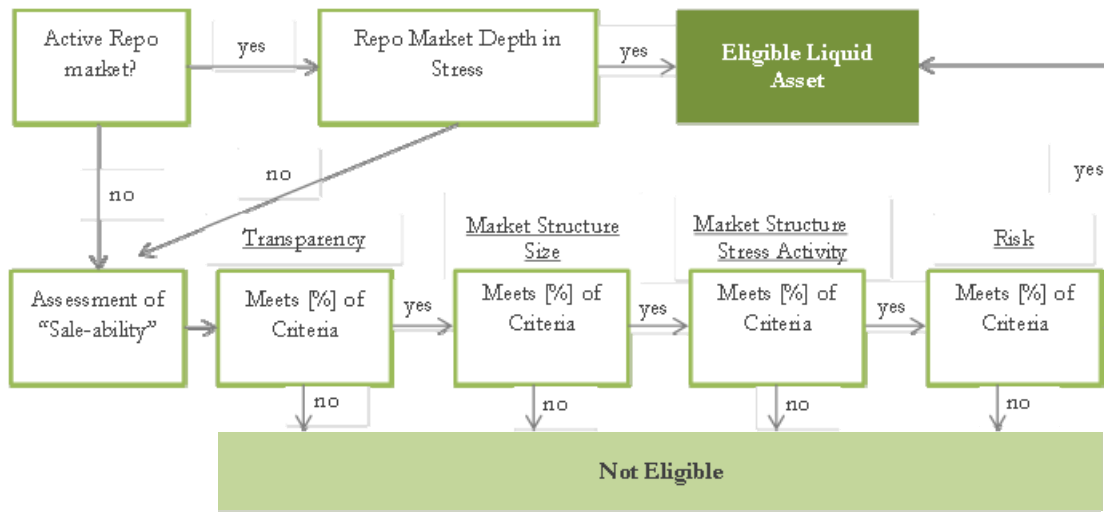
Active Repo market?

yes

Repo Market Depth in Stress

yes

Eligible Liquid Asset

yes

no

no

Transparency

Market Structure Size

Market Structure Stress Activity

Risk

Assessment of “Sale-ability”

Meets [%] of Criteria

yes

Meets [%] of Criteria

yes

Meets [%] of Criteria

yes

Meets [%] of Criteria

no

no

no

no

Not Eligible